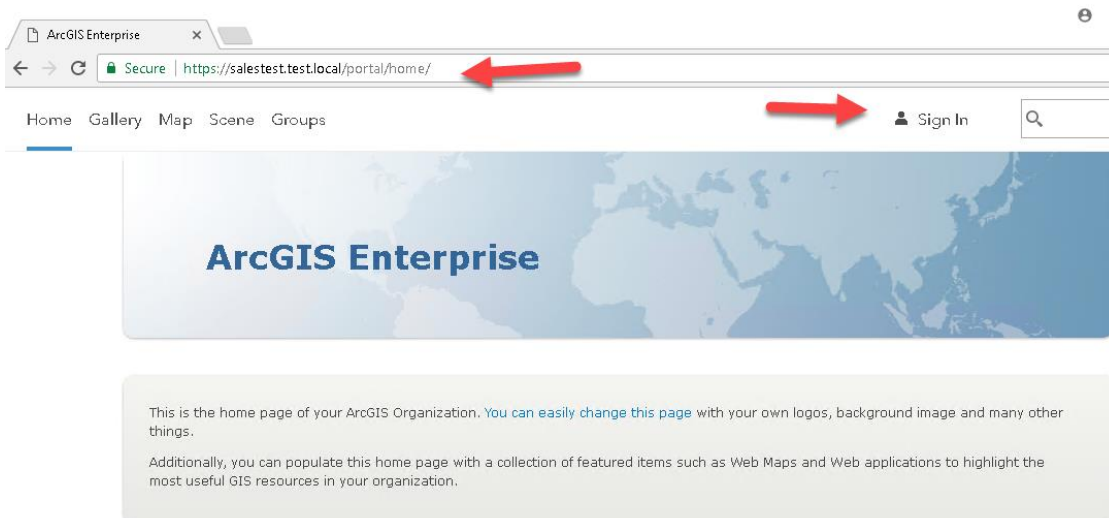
ArcGIS Enterprise ×

Secure | https://salestest.test.local/portal/home/

Home Gallery Map Scene Groups

Sign In

ArcGIS Enterprise

This is the home page of your ArcGIS Organization. You can easily change this page with your own logos, background image and many other things.

Additionally, you can populate this home page with a collection of featured items such as Web Maps and Web applications to highlight the most useful GIS resources in your organization.